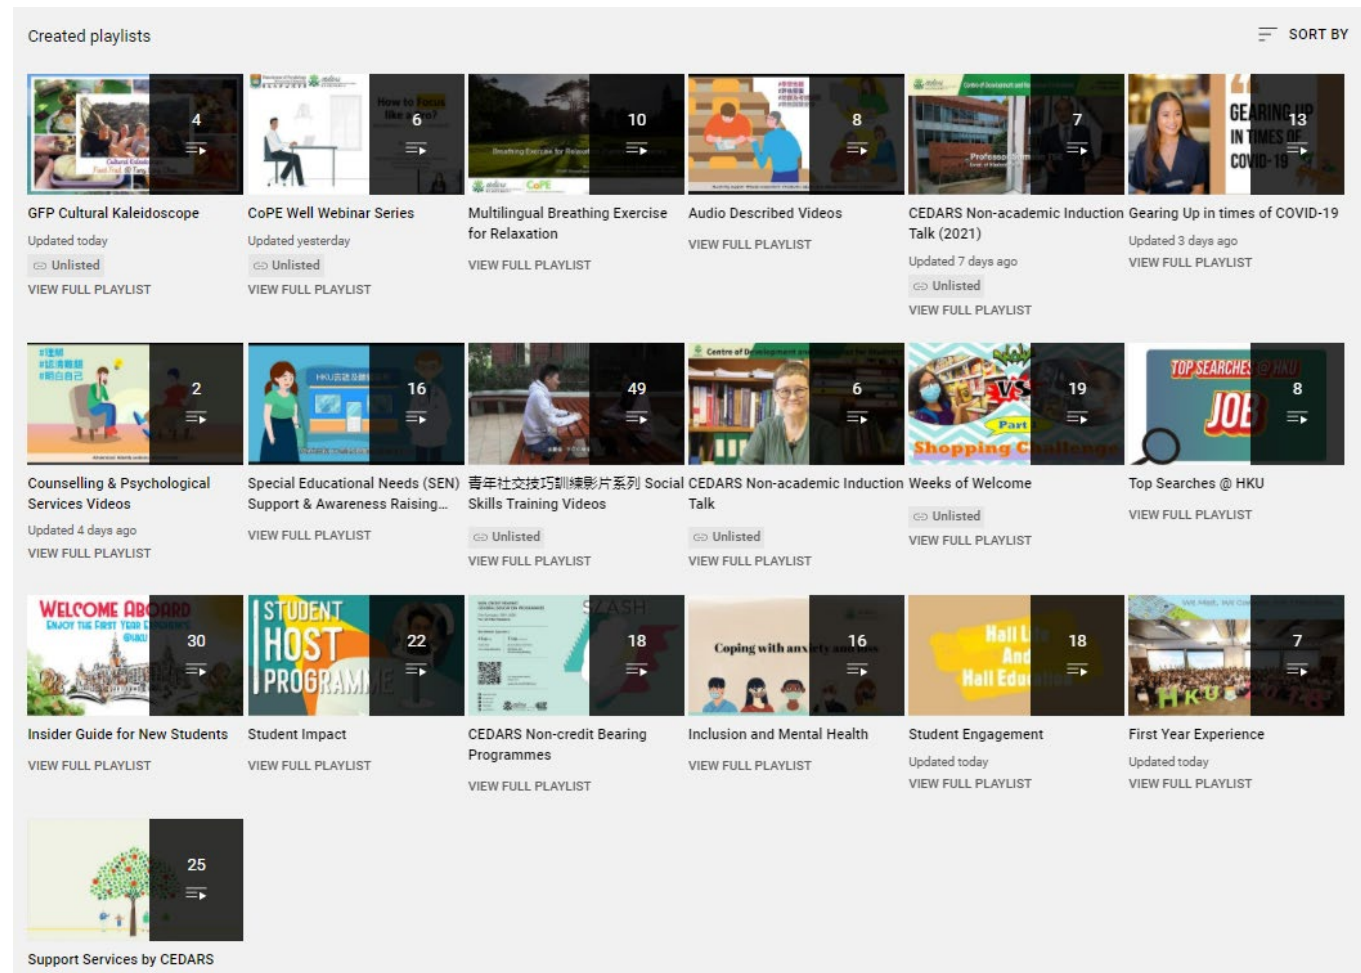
Created playlists

SORT BY

4
GFP Cultural Kaleidoscope
Updated today
Unlisted
VIEW FULL PLAYLIST

How to Focus like a Pro?
6
CoPE Well Webinar Series
Updated yesterday
Unlisted
VIEW FULL PLAYLIST

10
Multilingual Breathing Exercise for Relaxation
VIEW FULL PLAYLIST

8
Audio Described Videos
VIEW FULL PLAYLIST

7
CEDARS Non-academic Induction Talk (2021)
Updated 7 days ago
Unlisted
VIEW FULL PLAYLIST

GEARING UP IN TIMES OF COVID-19
13
Gearing Up in times of COVID-19
Updated 3 days ago
VIEW FULL PLAYLIST

2
Counselling & Psychological Services Videos
Updated 4 days ago
VIEW FULL PLAYLIST

16
Special Educational Needs (SEN) Support & Awareness Raising...
VIEW FULL PLAYLIST

49
青年社交技巧訓練影片系列 Social Skills Training Videos
Unlisted
VIEW FULL PLAYLIST

6
CEDARS Non-academic Induction Talk
Unlisted
VIEW FULL PLAYLIST

VS
Shopping Challenge
19
Weeks of Welcome
Unlisted
VIEW FULL PLAYLIST

TOP SEARCHES @ HKU
JOB
8
Top Searches @ HKU
VIEW FULL PLAYLIST

WELCOME ABOARD
30
Insider Guide for New Students
VIEW FULL PLAYLIST

STUDENT HOST PROGRAMME
22
Student Impact
VIEW FULL PLAYLIST

18
CEDARS Non-credit Bearing Programmes
VIEW FULL PLAYLIST

Coping with anxiety and fear
16
Inclusion and Mental Health
VIEW FULL PLAYLIST

Hall Life And Hall Education
18
Student Engagement
Updated today
VIEW FULL PLAYLIST

HKU
7
First Year Experience
Updated today
VIEW FULL PLAYLIST

25
Support Services by CEDARS